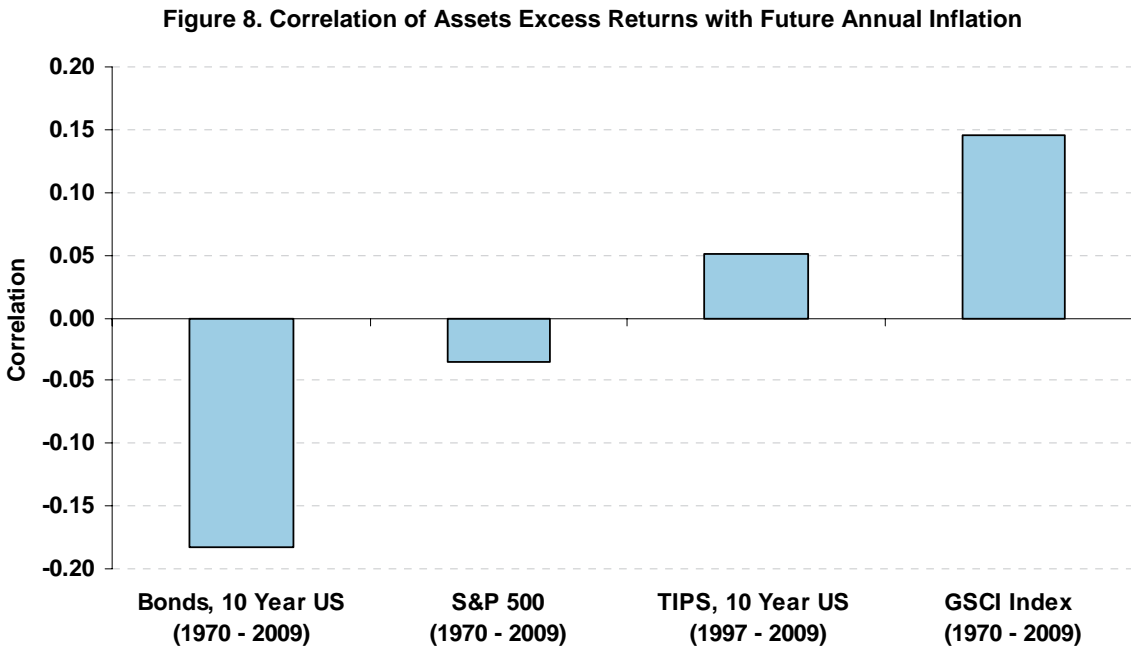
Figure 8. Correlation of Assets Excess Returns with Future Annual Inflation

Correlation

0.20
0.15
0.10
0.05
0.00
-0.05
-0.10
-0.15
-0.20

Bonds, 10 Year US (1970 - 2009)

S&P 500 (1970 - 2009)

TIPS, 10 Year US (1997 - 2009)

GSCI Index (1970 - 2009)